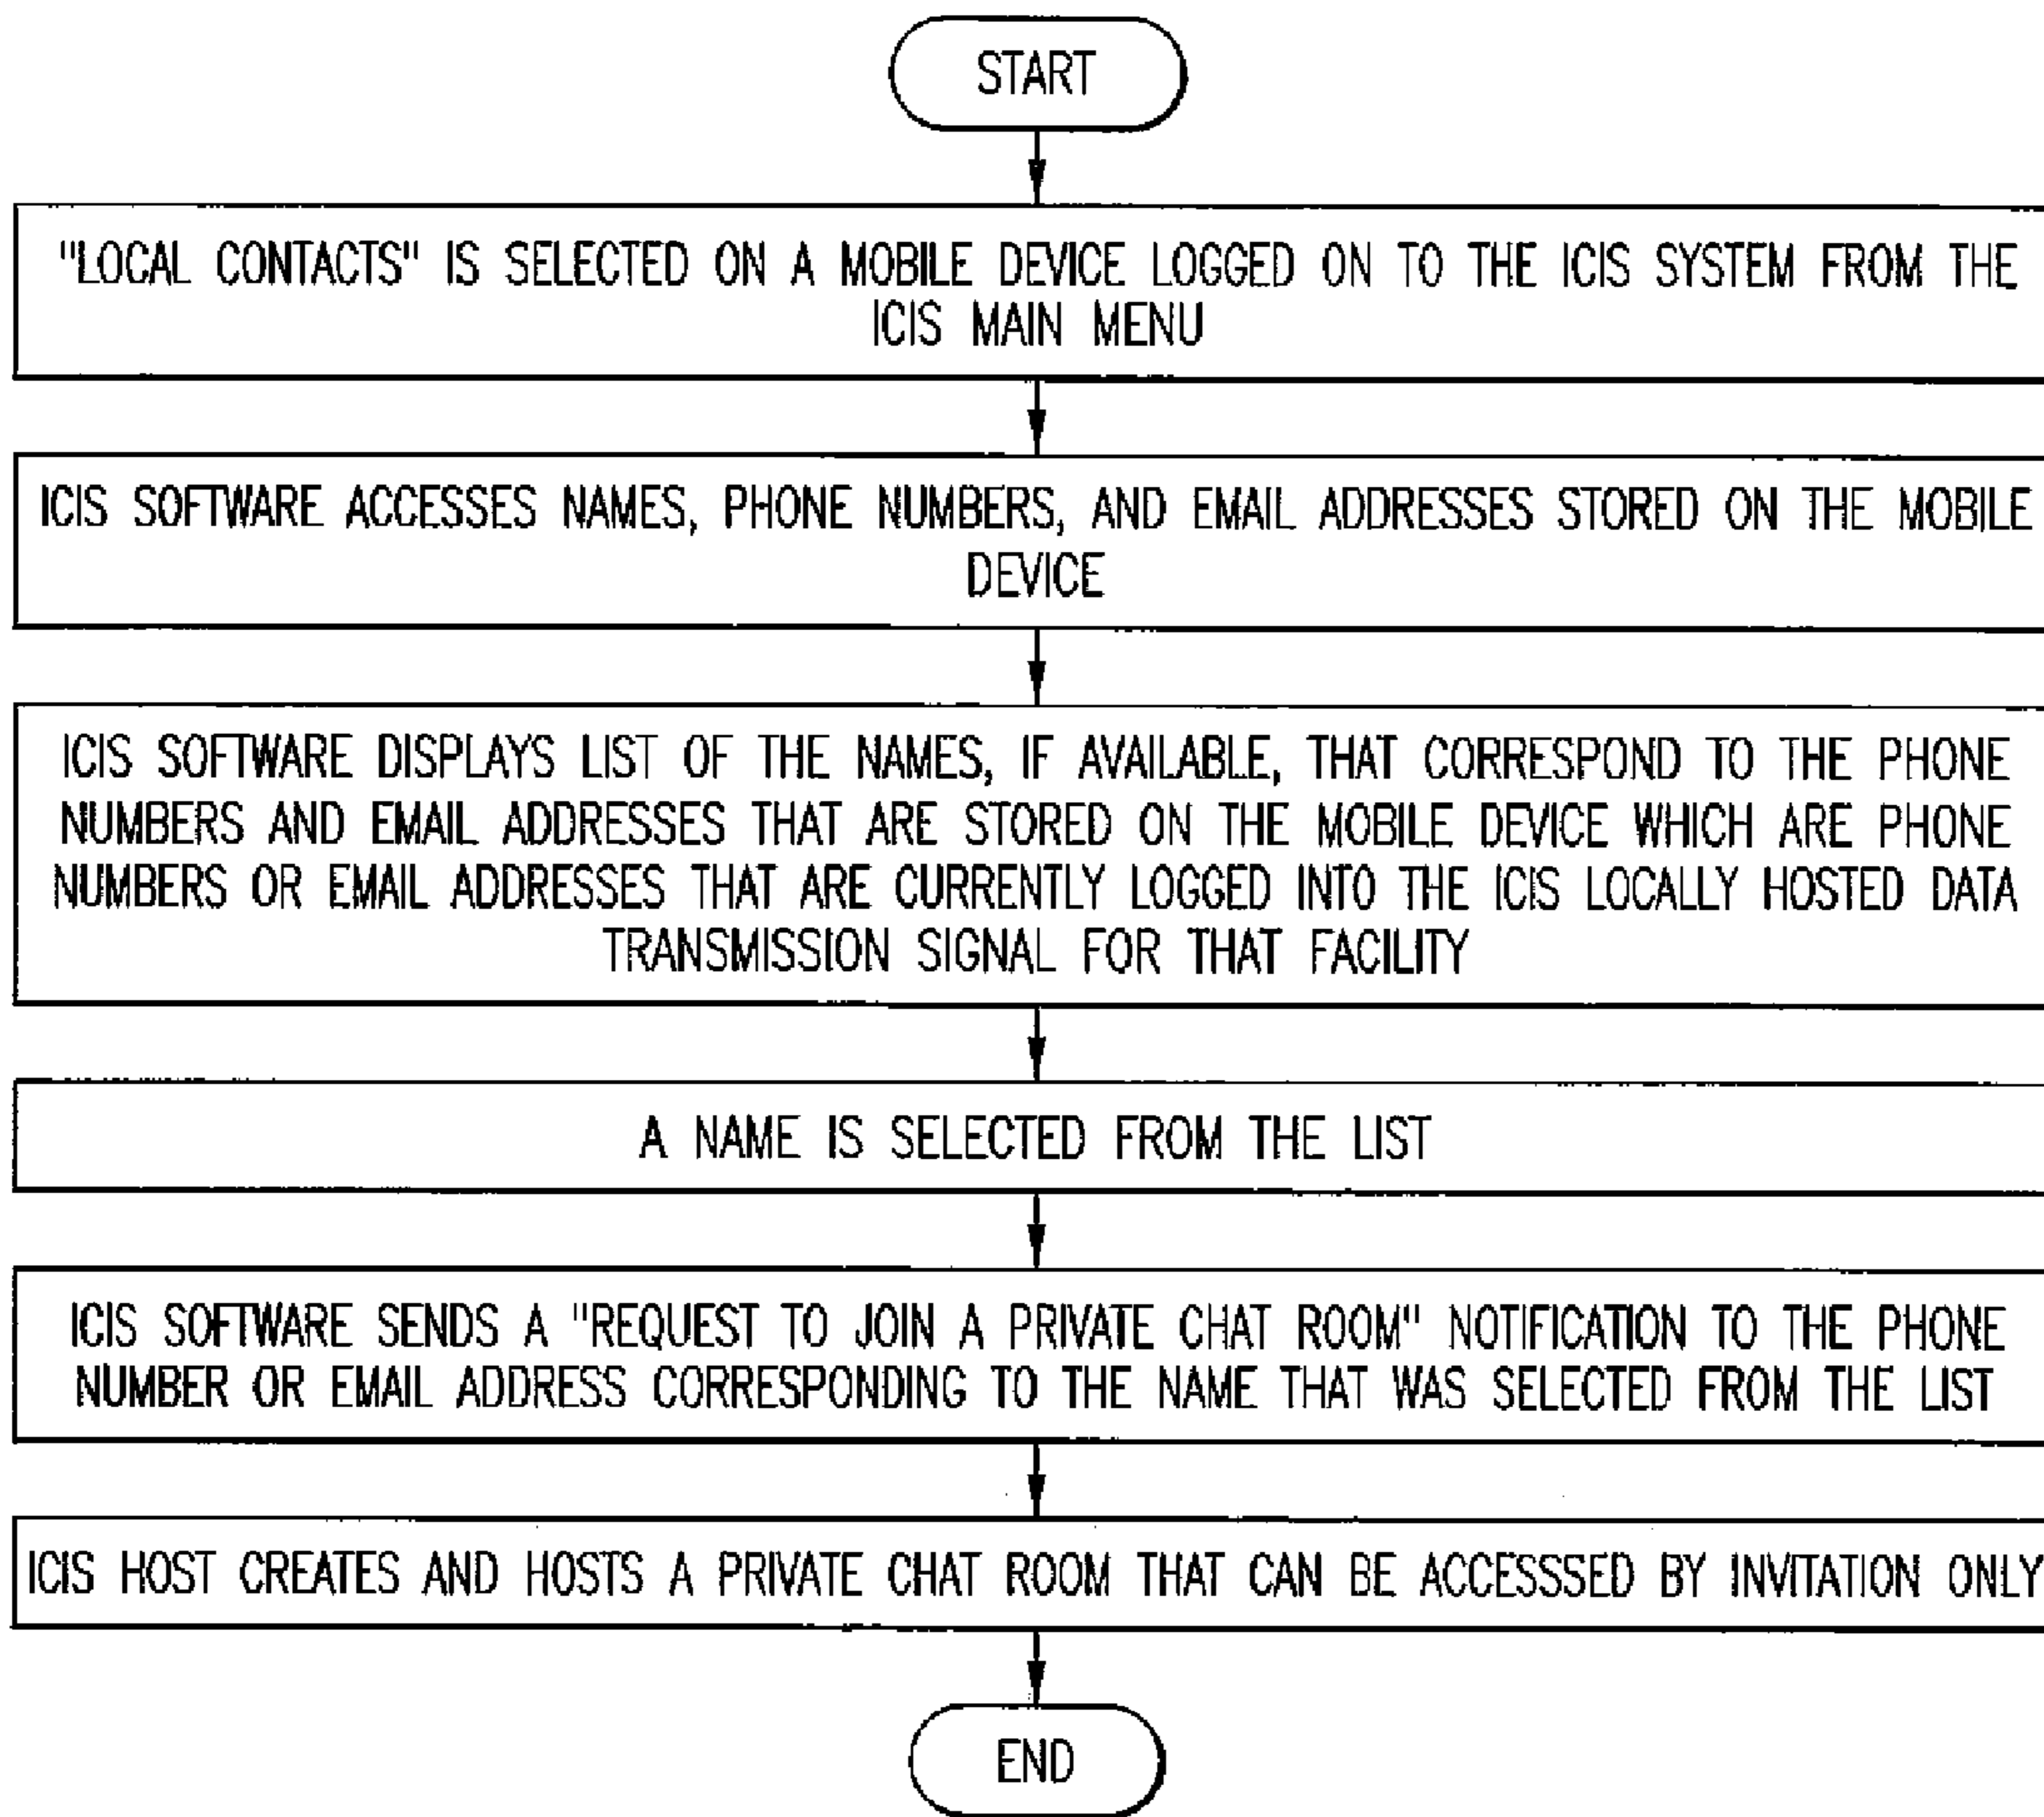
START

"LOCAL CONTACTS" IS SELECTED ON A MOBILE DEVICE LOGGED ON TO THE ICIS SYSTEM FROM THE ICIS MAIN MENU

ICIS SOFTWARE ACCESSES NAMES, PHONE NUMBERS, AND EMAIL ADDRESSES STORED ON THE MOBILE DEVICE

ICIS SOFTWARE DISPLAYS LIST OF THE NAMES, IF AVAILABLE, THAT CORRESPOND TO THE PHONE NUMBERS AND EMAIL ADDRESSES THAT ARE STORED ON THE MOBILE DEVICE WHICH ARE PHONE NUMBERS OR EMAIL ADDRESSES THAT ARE CURRENTLY LOGGED INTO THE ICIS LOCALLY HOSTED DATA TRANSMISSION SIGNAL FOR THAT FACILITY

A NAME IS SELECTED FROM THE LIST

ICIS SOFTWARE SENDS A "REQUEST TO JOIN A PRIVATE CHAT ROOM" NOTIFICATION TO THE PHONE NUMBER OR EMAIL ADDRESS CORRESPONDING TO THE NAME THAT WAS SELECTED FROM THE LIST

ICIS HOST CREATES AND HOSTS A PRIVATE CHAT ROOM THAT CAN BE ACCESSSED BY INVITATION ONLY

END